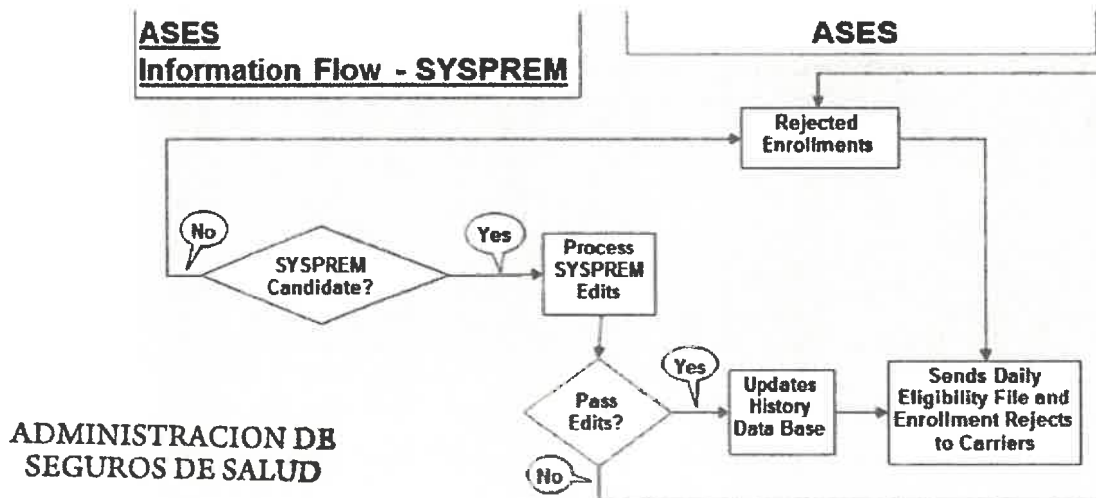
ASES
Information Flow - SYSPREM

ASES

Rejected Enrollments

No

SYSPREM Candidate?

Yes

Process SYSPREM Edits

Pass Edits?

Yes

Updates History Data Base

Sends Daily Eligibility File and Enrollment Rejects to Carriers

No

ADMINISTRACION DE SEGUROS DE SALUD